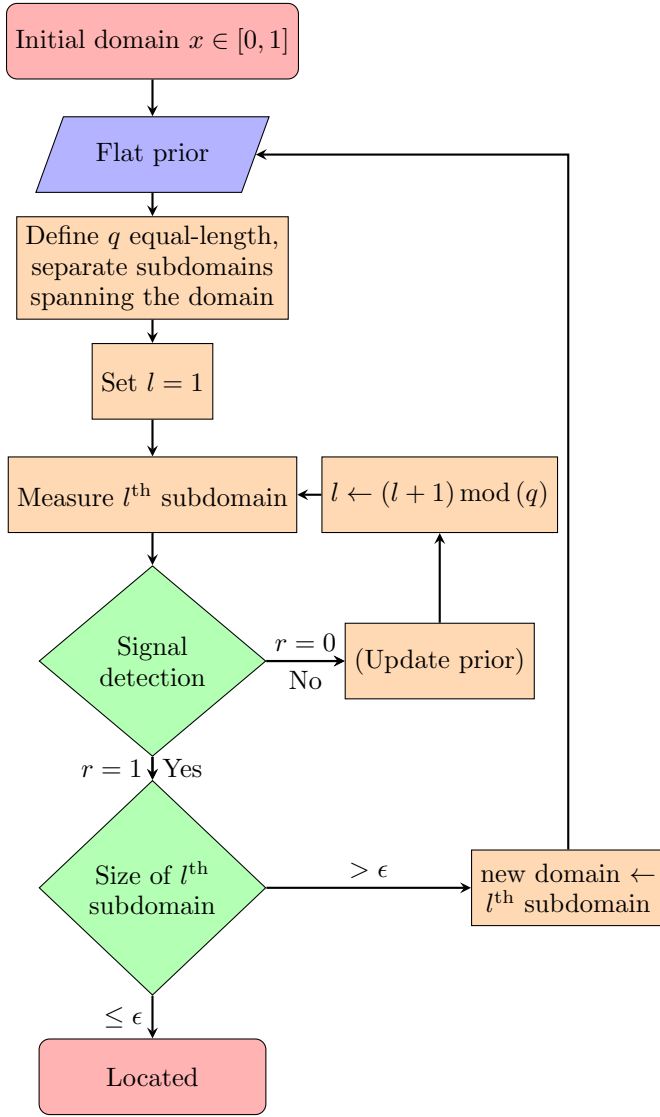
Initial domain $x \in [0, 1]$

Flat prior

Define $q$ equal-length, separate subdomains spanning the domain

Set $l = 1$

Measure $l^{\text{th}}$ subdomain

$l \leftarrow (l+1) \bmod (q)$

Signal detection

$r = 0$

No

(Update prior)

$r = 1$ Yes

Size of $l^{\text{th}}$ subdomain

$> \epsilon$

new domain $\leftarrow$ $l^{\text{th}}$ subdomain

$\leq \epsilon$

Located